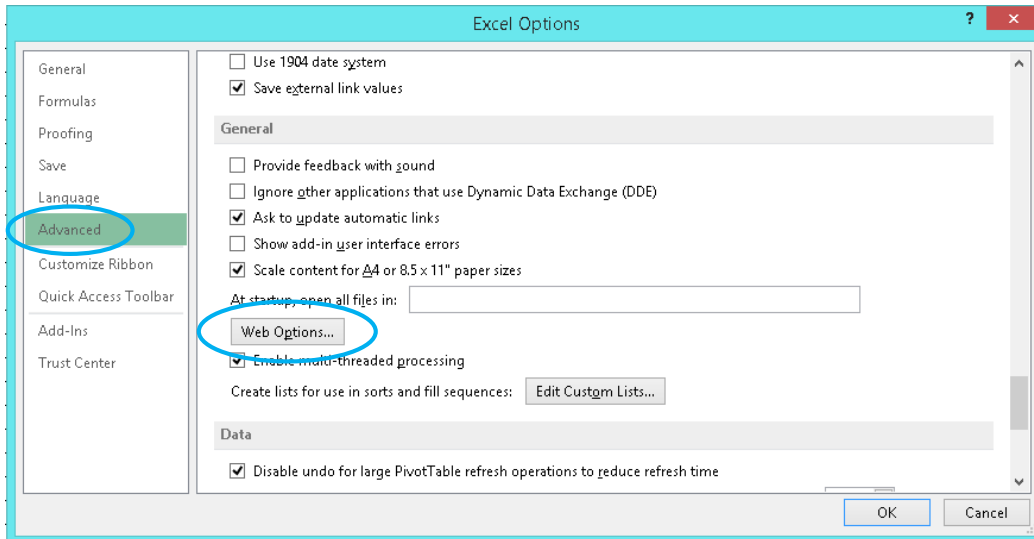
Excel Options

?

General
Formulas
Proofing
Save
Language
Advanced
Customize Ribbon
Quick Access Toolbar
Add-Ins
Trust Center

Use 1904 date system
Save external link values

General

Provide feedback with sound
Ignore other applications that use Dynamic Data Exchange (DDE)
Ask to update automatic links
Show add-in user interface errors
Scale content for A4 or 8.5 x 11" paper sizes

At startup, open all files in:

Web Options...

Enable multi-threaded processing

Create lists for use in sorts and fill sequences: Edit Custom Lists...

Data

Disable undo for large PivotTable refresh operations to reduce refresh time

OK
Cancel